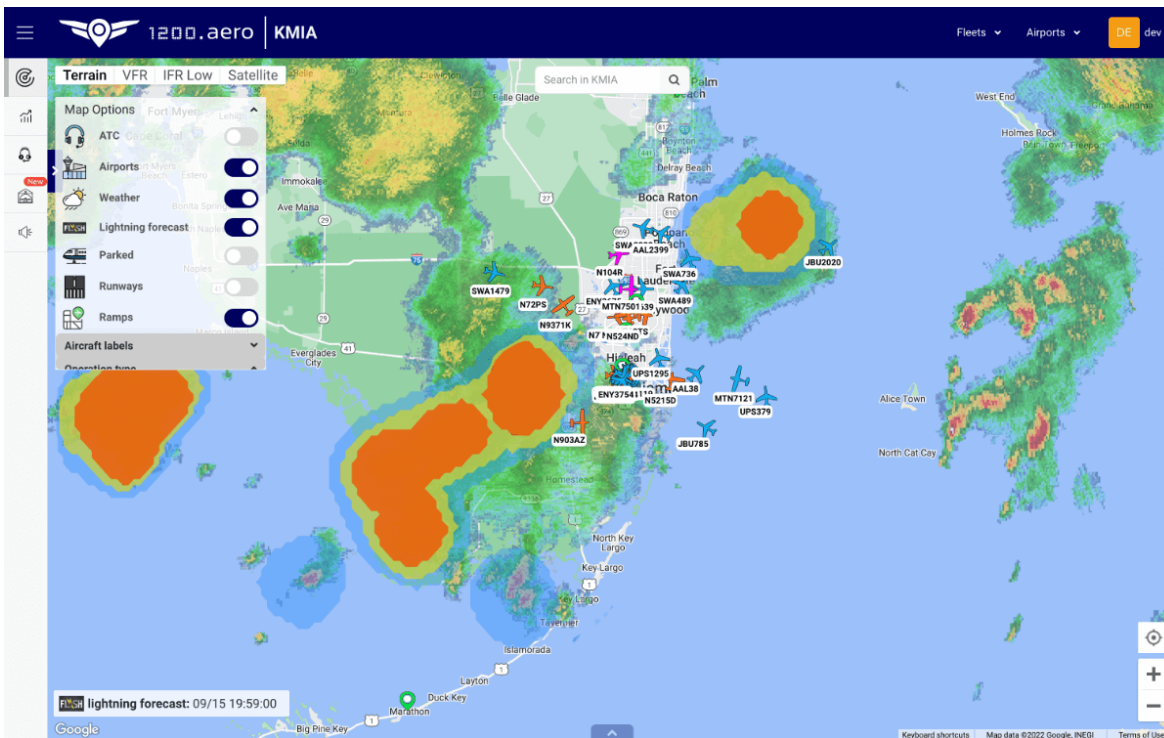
1200.aero | KMIA

Fleets ⌄ Airports ⌄ DE dev

New

Terrain VFR IFR Low Satellite

Search in KMIA

Map Options

ATC

Airports

Weather

Lightning forecast

Parked

Runways

Ramps

Aircraft labels

Operation type

Fort Myers
Cape Coral
Lehigh
Fort Myers Beach
Estero
Bonita Springs
Naples
Immokalee
Ave Maria
Belle Glade
Palm Beach
Boynton Beach
Delray Beach
Boca Raton
Everglades City
Hialeah
Homestead
North Key Largo
Key Largo
Tavernier
Islamorada
Layton
Duck Key
Marathon
Big Pine Key
West End
Holmes Rock
Alice Town
North Cat Cay

SWA1479
N72PS
N9371K
N104R
SWA
AAL2399
SWA736
SWA489
JBU2020
MTN7501
N524ND
UPS1295
ENY3754
AAL38
N5215D
MTN7121
UPS379
JBU785
N903AZ

lightning forecast: 09/15 19:59:00

Google

Keyboard shortcuts Map data ©2022 Google, INEGI Terms of Use